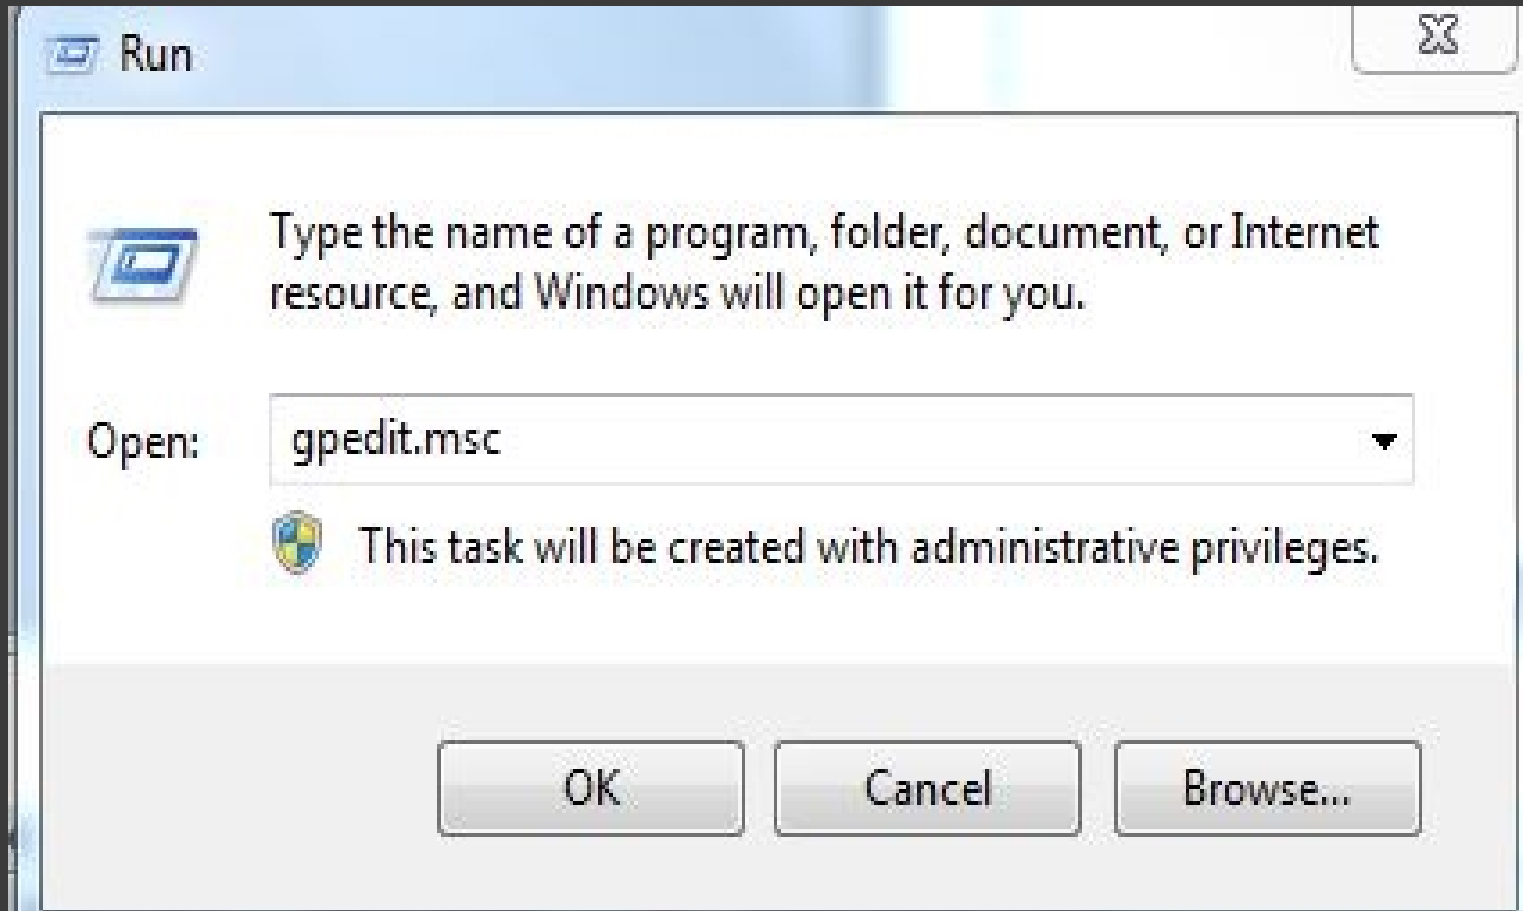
Run

Type the name of a program, folder, document, or Internet resource, and Windows will open it for you.

Open: gpedit.msc

This task will be created with administrative privileges.

OK Cancel Browse...